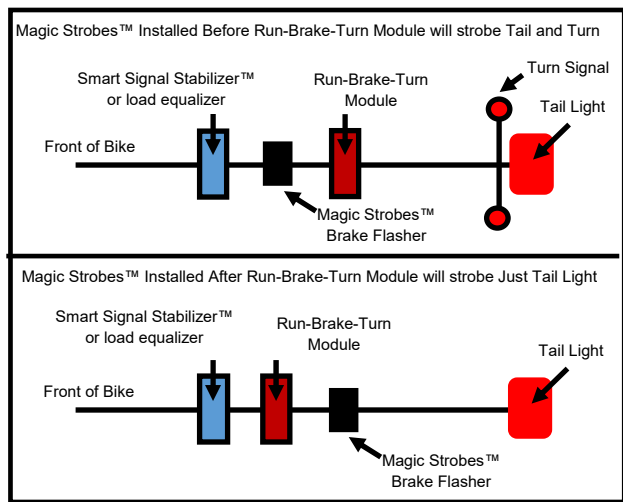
Magic Strobes™ Installed Before Run-Brake-Turn Module will strobe Tail and Turn

Smart Signal Stabilizer™ or load equalizer

Run-Brake-Turn Module

Turn Signal

Tail Light

Front of Bike

Magic Strobes™ Brake Flasher

Magic Strobes™ Installed After Run-Brake-Turn Module will strobe Just Tail Light

Smart Signal Stabilizer™ or load equalizer

Run-Brake-Turn Module

Tail Light

Front of Bike

Magic Strobes™ Brake Flasher